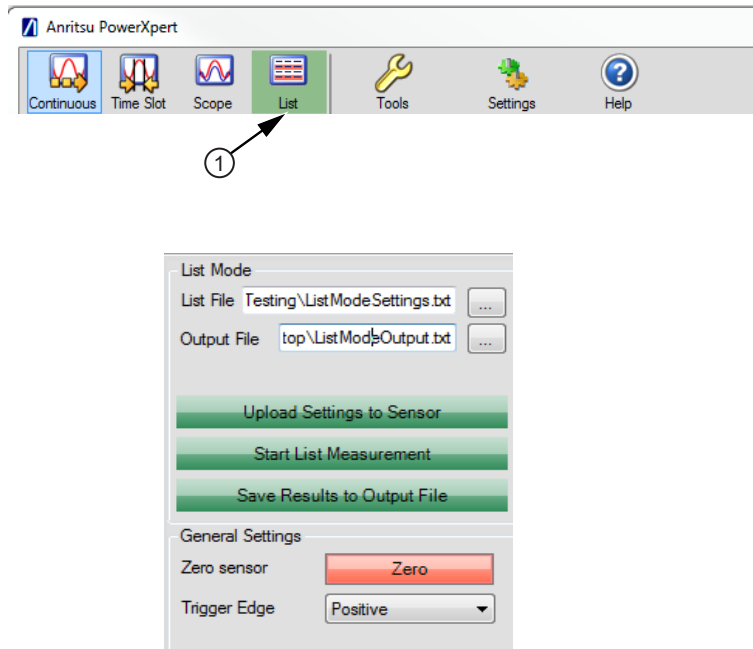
Anritsu PowerXpert

Continuous Time Slot Scope List Tools Settings Help

1

List Mode

List File Testing\ListModeSettings.txt ...

Output File top\ListModeOutput.txt ...

Upload Settings to Sensor

Start List Measurement

Save Results to Output File

General Settings

Zero sensor Zero

Trigger Edge Positive